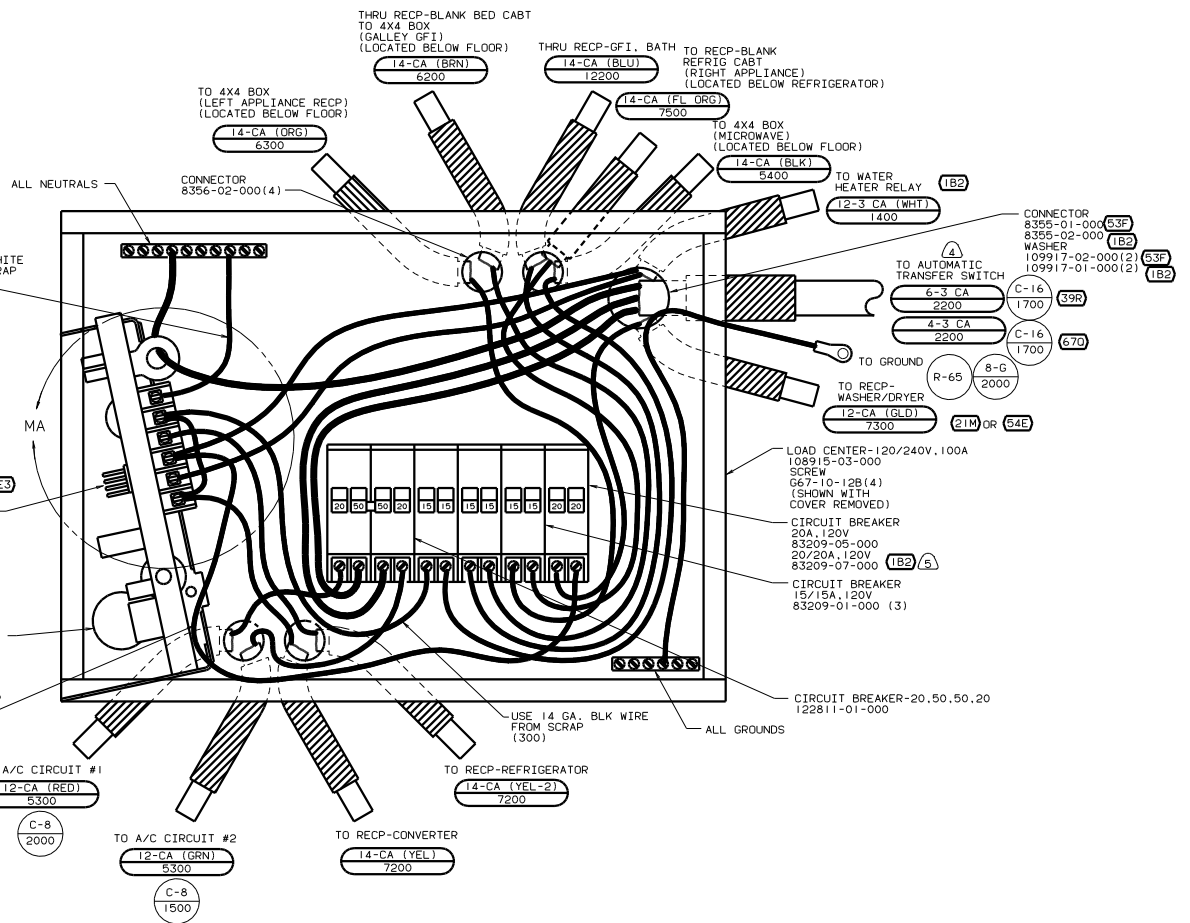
THRU RECP-BLANK BED CABT
TO 4X4 BOX
(GALLEY GFI)
(LOCATED BELOW FLOOR)
14-CA (BRN)
6200

THRU RECP-GFI, BATH
14-CA (BLU)
12200

TO RECP-BLANK
REFRIG CABT
(RIGHT APPLIANCE)
(LOCATED BELOW REFRIGERATOR)
14-CA (FL ORG)
7500

TO 4X4 BOX
(LEFT APPLIANCE RECP)
(LOCATED BELOW FLOOR)
14-CA (ORG)
6300

TO 4X4 BOX
(MICROWAVE)
(LOCATED BELOW FLOOR)
14-CA (BLK)
5400

ALL NEUTRALS

CONNECTOR
8356-02-000(4)

TO WATER
HEATER RELAY 1B2
12-3 CA (WHT)
1400

CONNECTOR
8355-01-000 53F
8355-02-000 1B2
WASHER
109917-02-000(2) 53F
109917-01-000(2) 1B2

NITE
RAP

4
TO AUTOMATIC
TRANSFER SWITCH
6-3 CA
2200
C-16
1700
39R
4-3 CA
2200
C-16
1700
67D

TO GROUND
R-65
8-G
2000

TO RECP-
WASHER/DRYER
12-CA (GLD)
7300
21M OR 54E

MA

E3

LOAD CENTER-120/240V,100A
108915-03-000
SCREW
G67-10-12B(4)
(SHOWN WITH
COVER REMOVED)

20 50 50 20 15 15 15 15 15 15 20 20

CIRCUIT BREAKER
20A,120V
83209-05-000
20/20A,120V
83209-07-000 1B2 5

CIRCUIT BREAKER
15/15A,120V
83209-01-000 (3)

CIRCUIT BREAKER-20,50,50,20
122811-01-000

USE 14 GA. BLK WIRE
FROM SCRAP
(300)

ALL GROUNDS

A/C CIRCUIT #1
12-CA (RED)
5300
C-8
2000

TO RECP-REFRIGERATOR
14-CA (YEL-2)
7200

TO A/C CIRCUIT #2
12-CA (GRN)
5300
C-8
1500

TO RECP-CONVERTER
14-CA (YEL)
7200